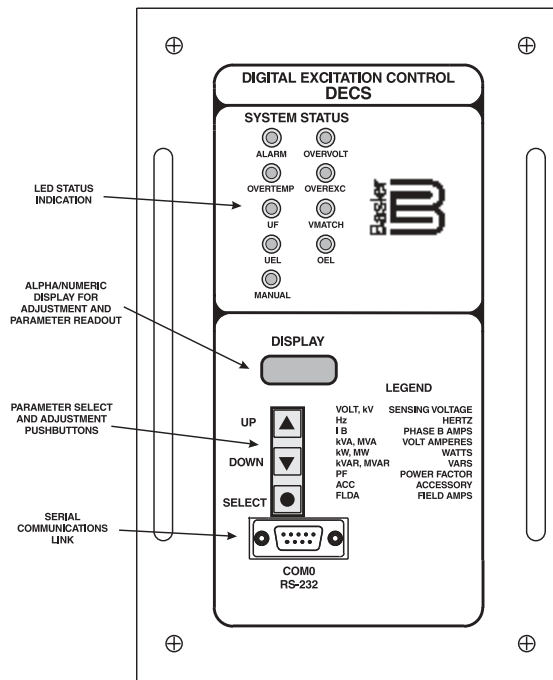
DIGITAL EXCITATION CONTROL
DECS

SYSTEM STATUS

ALARM
OVERVOLT
OVERTEMP
OVEREXC
UF
VMATCH
UEL
OEL
MANUAL

Basler

LED STATUS INDICATION

ALPHA/NUMERIC DISPLAY FOR ADJUSTMENT AND PARAMETER READOUT

DISPLAY

LEGEND

PARAMETER SELECT AND ADJUSTMENT PUSHBUTTONS

UP
DOWN
SELECT

| | |
|---|---|
| VOLT, kV | SENSING VOLTAGE |
| Hz | HERTZ |
| I B | PHASE B AMPS |
| kVA, MVA | VOLT AMPERES |
| kW, MW | WATTS |
| kVAR, MVAR | VARS |
| PF | POWER FACTOR |
| ACC | ACCESSORY |
| FLDA | FIELD AMPS |

SERIAL COMMUNICATIONS LINK

COM0
RS-232